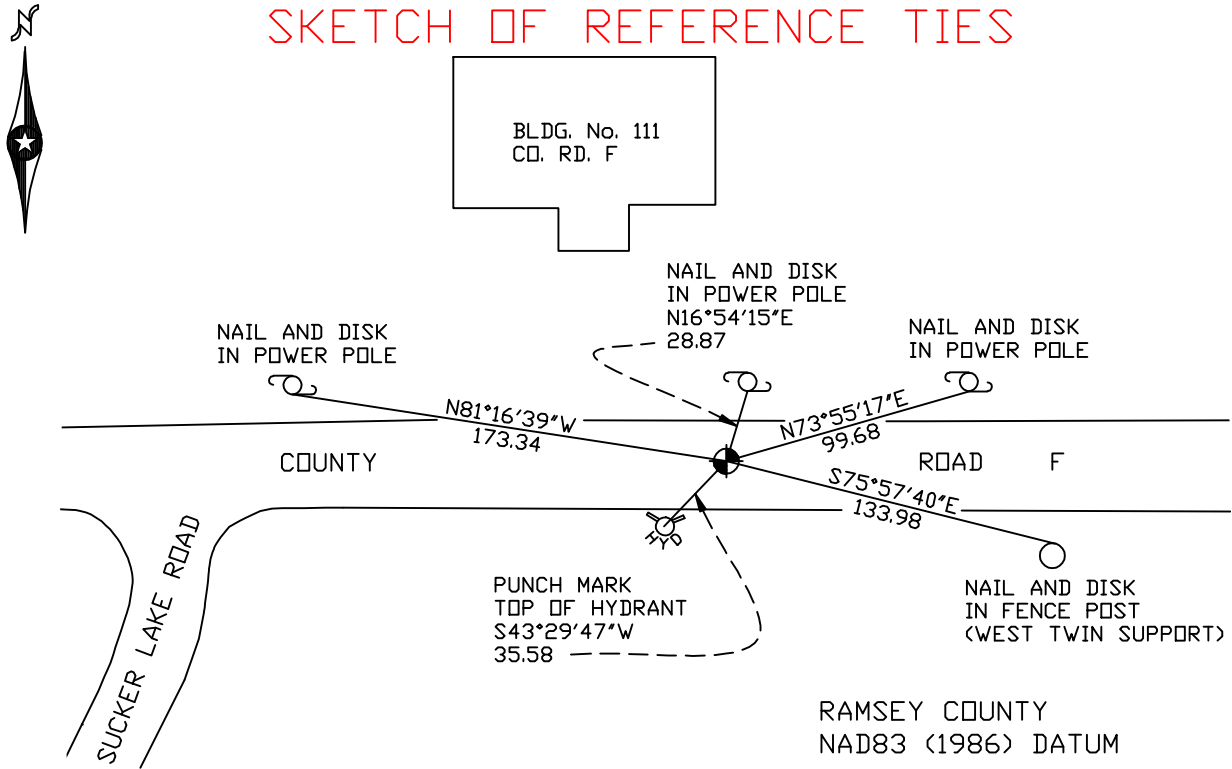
N

SKETCH OF REFERENCE TIES

BLDG. No. 111
CO. RD. F

NAIL AND DISK
IN POWER POLE
N16°54′15″E
28.87

NAIL AND DISK
IN POWER POLE

NAIL AND DISK
IN POWER POLE

N81°16′39″W
173.34

N73°55′17″E
99.68

COUNTY

ROAD F

S75°57′40″E
133.98

HYD

SUCKER LAKE ROAD

PUNCH MARK
TOP OF HYDRANT
S43°29′47″W
35.58

NAIL AND DISK
IN FENCE POST
(WEST TWIN SUPPORT)

RAMSEY COUNTY
NAD83 (1986) DATUM